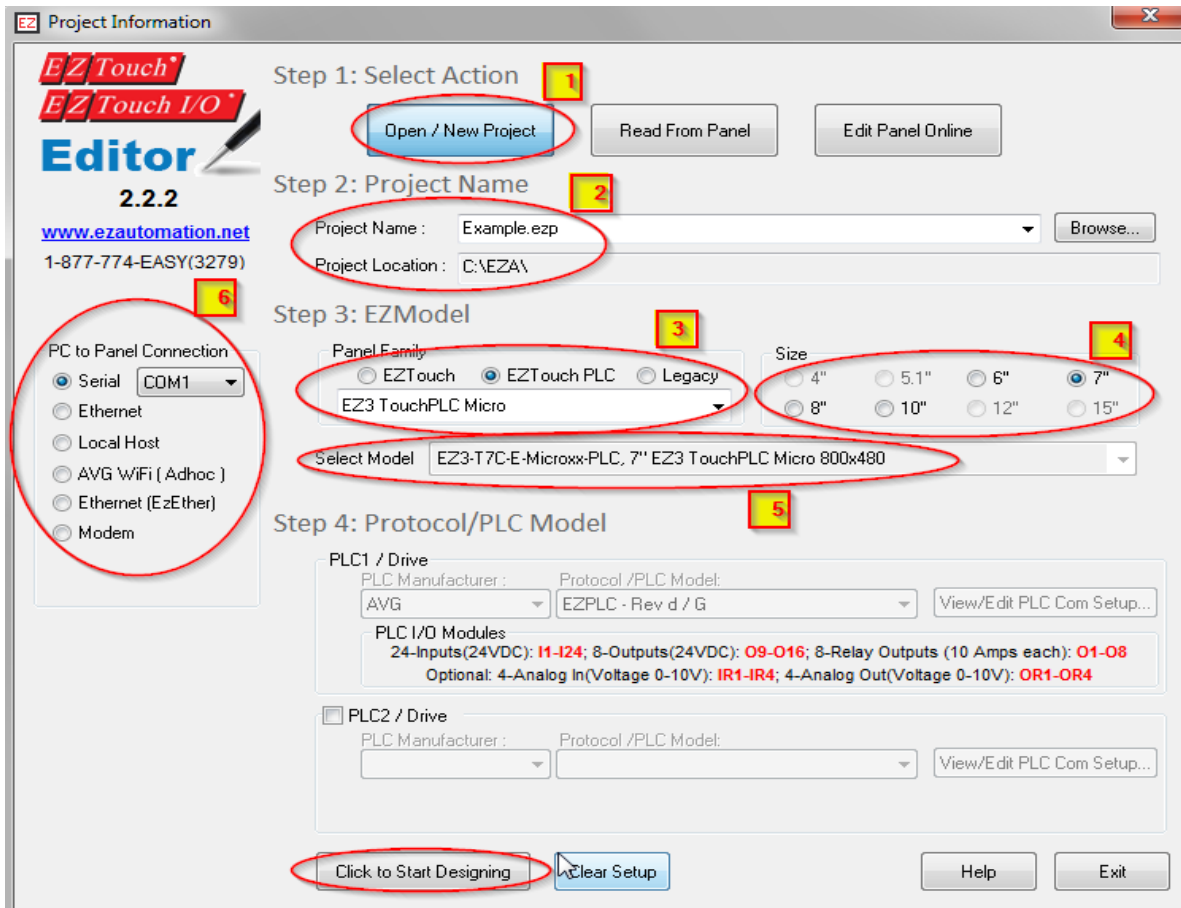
EZ Project Information

EZ Touch
EZ Touch I/O
Editor
2.2.2
www.ezautomation.net
1-877-774-EASY(3279)

6

PC to Panel Connection
Serial COM1
Ethernet
Local Host
AVG WiFi ( Adhoc )
Ethernet (EzEther)
Modem

Step 1: Select Action
1
Open / New Project
Read From Panel
Edit Panel Online

Step 2: Project Name
2
Project Name : Example.ezp
Browse...
Project Location : C:\EZA\

Step 3: EZModel
3
Panel Family
EZTouch EZTouch PLC Legacy
EZ3 TouchPLC Micro
4
Size
4" 5.1" 6" 7"
8" 10" 12" 15"
Select Model EZ3-T7C-E-Microxx-PLC, 7" EZ3 TouchPLC Micro 800x480
5

Step 4: Protocol/PLC Model
PLC1 / Drive
PLC Manufacturer : AVG
Protocol /PLC Model: EZPLC - Rev d / G
View/Edit PLC Com Setup...
PLC I/O Modules
24-Inputs(24VDC): I1-I24; 8-Outputs(24VDC): O9-O16; 8-Relay Outputs (10 Amps each): O1-O8
Optional: 4-Analog In(Voltage 0-10V): IR1-IR4; 4-Analog Out(Voltage 0-10V): OR1-OR4

PLC2 / Drive
PLC Manufacturer :
Protocol /PLC Model:
View/Edit PLC Com Setup...

Click to Start Designing
Clear Setup
Help
Exit